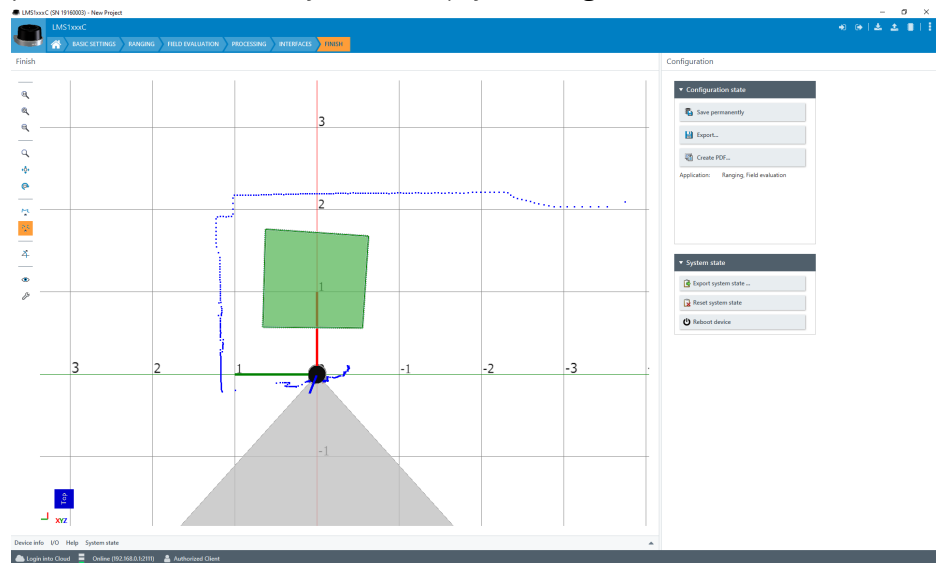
LMS1xxxC (SN 19160003) - New Project

LMS1xxxC

BASIC SETTINGS RANGING FIELD EVALUATION PROCESSING INTERFACES FINISH

Finish

3
2
1
3 2 1 -1 -2 -3
-1

Top
XYZ

Configuration

Configuration state

Save permanently

Export...

Create PDF...

Application: Ranging, Field evaluation

System state

Export system state ...

Reset system state

Reboot device

Device info I/O Help System state

Login into Cloud Online (192.168.0.1:2111) Authorized Client